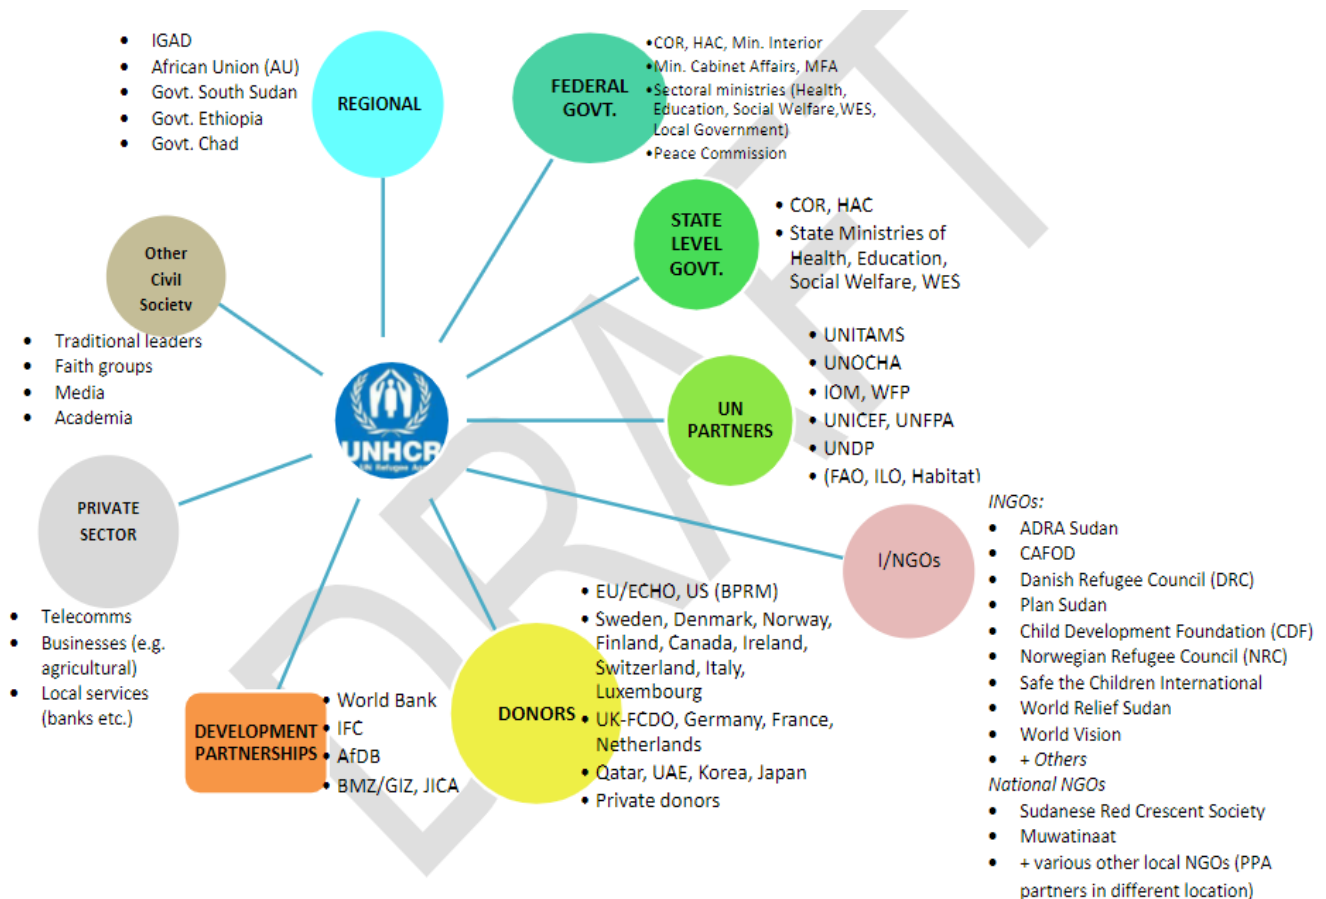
- IGAD
- African Union (AU)
- Govt. South Sudan
- Govt. Ethiopia
- Govt. Chad

REGIONAL

FEDERAL GOVT.

- COR, HAC, Min. Interior
- Min. Cabinet Affairs, MFA
- Sectoral ministries (Health, Education, Social Welfare, WES, Local Government)
- Peace Commission

STATE LEVEL GOVT.

- COR, HAC
- State Ministries of Health, Education, Social Welfare, WES

Other Civil Societv

- Traditional leaders
- Faith groups
- Media
- Academia

UNHCR UN Refugee Agency

UN PARTNERS

- UNITAMS
- UNOCHA
- IOM, WFP
- UNICEF, UNFPA
- UNDP
- (FAO, ILO, Habitat)

PRIVATE SECTOR

- Telecomms
- Businesses (e.g. agricultural)
- Local services (banks etc.)

I/NGOs

INGOs:
- ADRA Sudan
- CAFOD
- Danish Refugee Council (DRC)
- Plan Sudan
- Child Development Foundation (CDF)
- Norwegian Refugee Council (NRC)
- Safe the Children International
- World Relief Sudan
- World Vision
- + Others

National NGOs
- Sudanese Red Crescent Society
- Muwatinaat
- + various other local NGOs (PPA partners in different location)

DEVELOPMENT PARTNERSHIPS

- World Bank
- IFC
- AfDB
- BMZ/GIZ, JICA

DONORS

- EU/ECHO, US (BPRM)
- Sweden, Denmark, Norway, Finland, Canada, Ireland, Switzerland, Italy, Luxembourg
- UK-FCDO, Germany, France, Netherlands
- Qatar, UAE, Korea, Japan
- Private donors

DRAFT